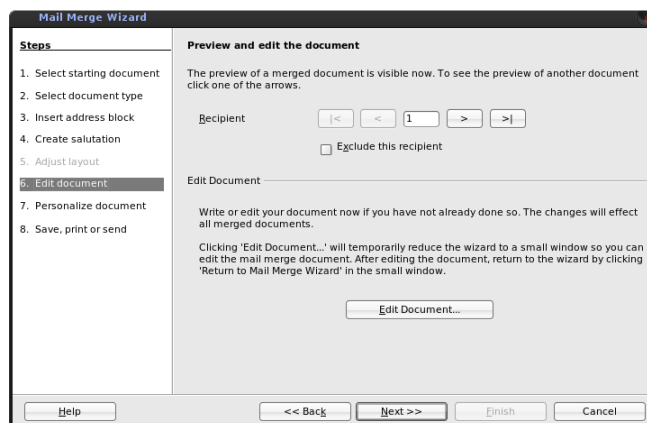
Mail Merge Wizard

Steps

1. Select starting document
2. Select document type
3. Insert address block
4. Create salutation
5. Adjust layout
6. Edit document
7. Personalize document
8. Save, print or send

Preview and edit the document

The preview of a merged document is visible now. To see the preview of another document click one of the arrows.

Recipient |< < 1 > >|

Exclude this recipient

Edit Document

Write or edit your document now if you have not already done so. The changes will effect all merged documents.

Clicking 'Edit Document...' will temporarily reduce the wizard to a small window so you can edit the mail merge document. After editing the document, return to the wizard by clicking 'Return to Mail Merge Wizard' in the small window.

Edit Document...

Help

<< Back

Next >>

Finish

Cancel